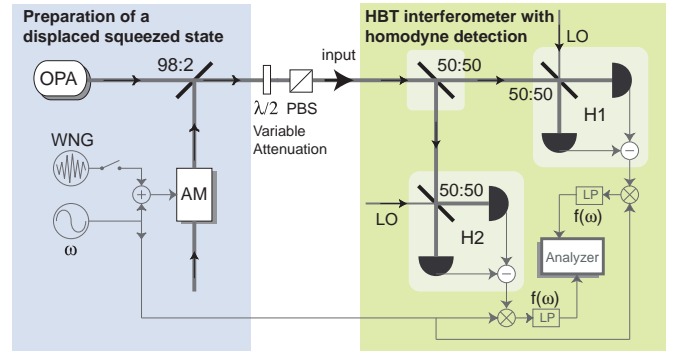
Preparation of a displaced squeezed state

HBT interferometer with homodyne detection

OPA

98:2

$\lambda/2$

PBS

input

Variable Attenuation

50:50

LO

50:50

H1

WNG

AM

50:50

LO

H2

LP

$f(\omega)$

Analyzer

$\omega$

$f(\omega)$

LP